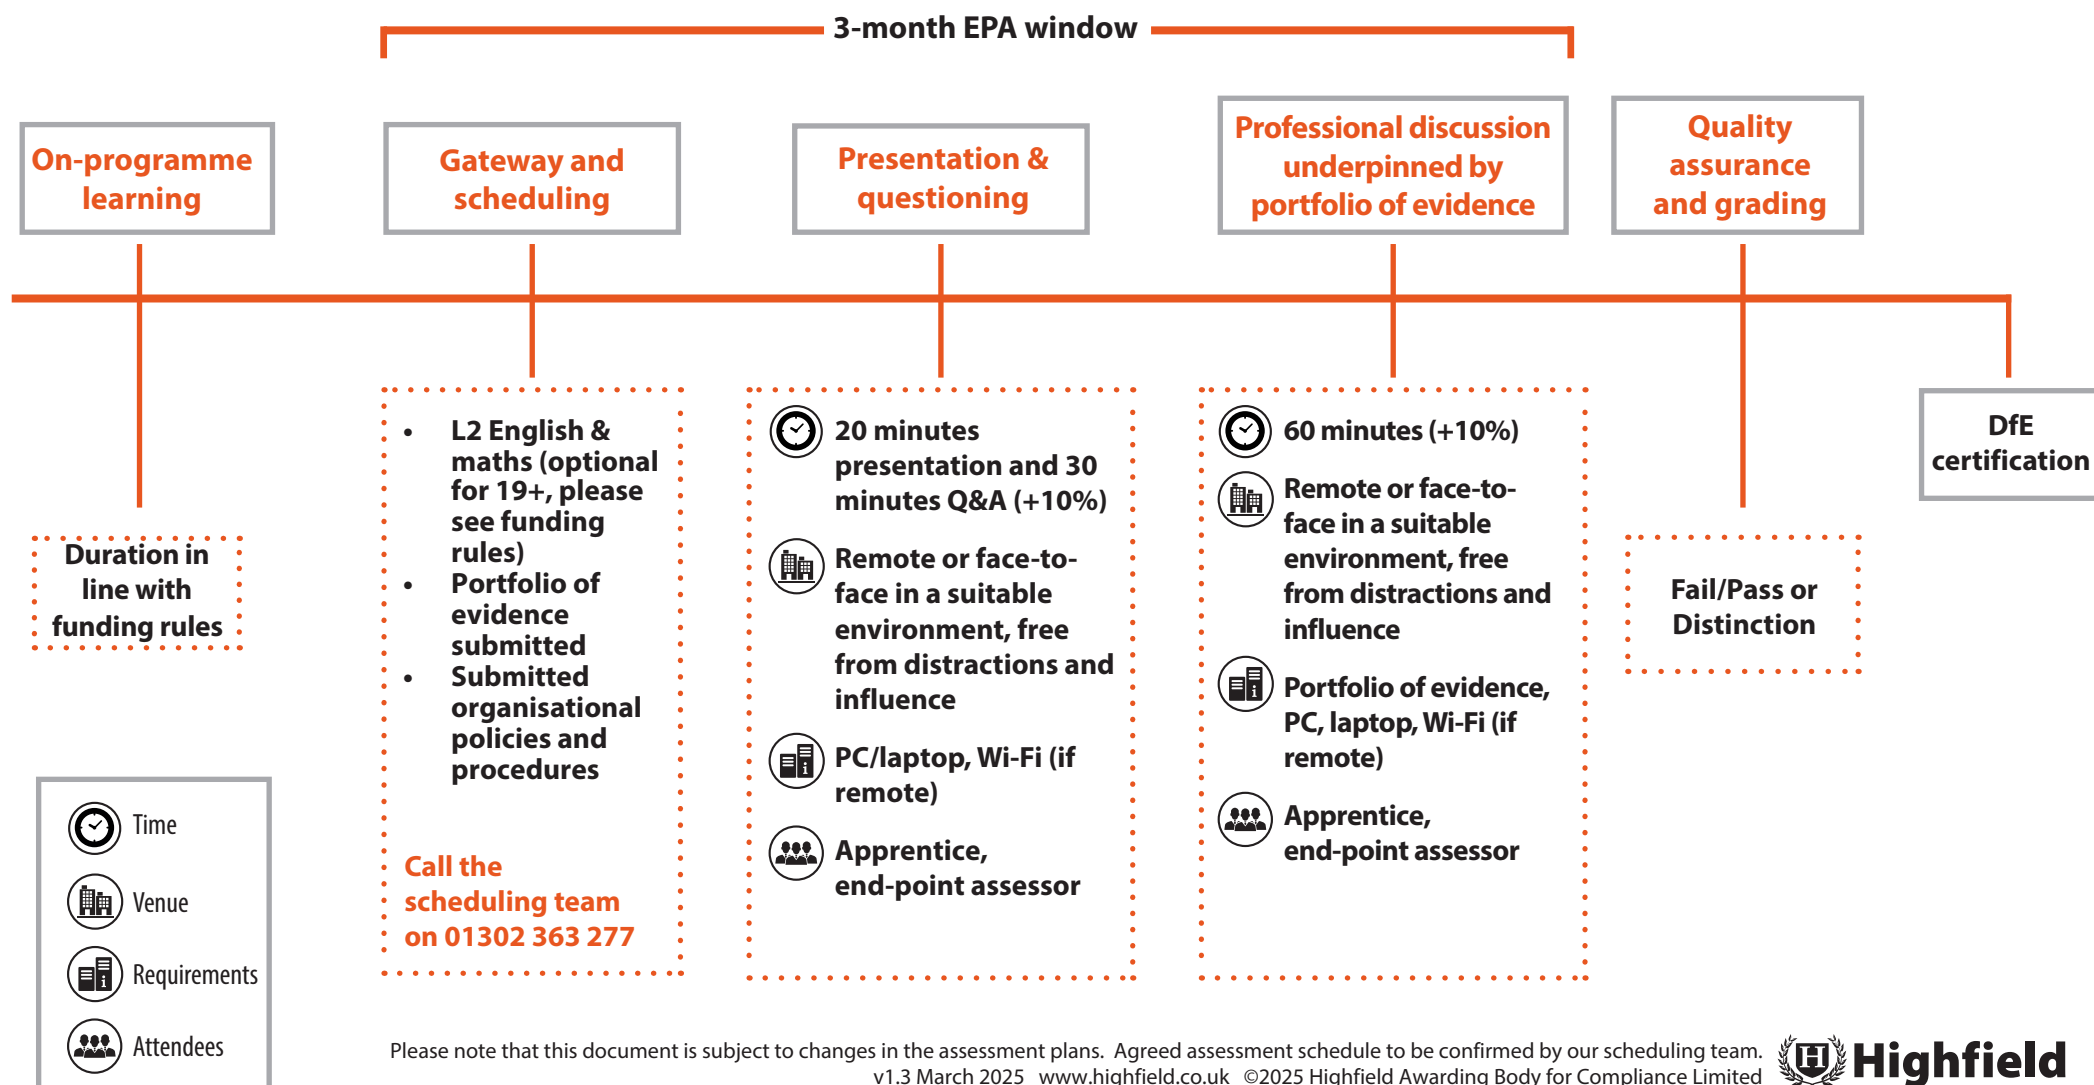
3-month EPA window

On-programme learning

Gateway and scheduling

Presentation & questioning

Professional discussion underpinned by portfolio of evidence

Quality assurance and grading

Duration in line with funding rules

- L2 English & maths (optional for 19+, please see funding rules)
- Portfolio of evidence submitted
- Submitted organisational policies and procedures

Call the scheduling team on 01302 363 277

20 minutes presentation and 30 minutes Q&A (+10%)

Remote or face-to-face in a suitable environment, free from distractions and influence

PC/laptop, Wi-Fi (if remote)

Apprentice, end-point assessor

60 minutes (+10%)

Remote or face-to-face in a suitable environment, free from distractions and influence

Portfolio of evidence, PC, laptop, Wi-Fi (if remote)

Apprentice, end-point assessor

Fail/Pass or Distinction

DfE certification

Time

Venue

Requirements

Attendees

Please note that this document is subject to changes in the assessment plans. Agreed assessment schedule to be confirmed by our scheduling team.
v1.3 March 2025 www.highfield.co.uk ©2025 Highfield Awarding Body for Compliance Limited

Highfield